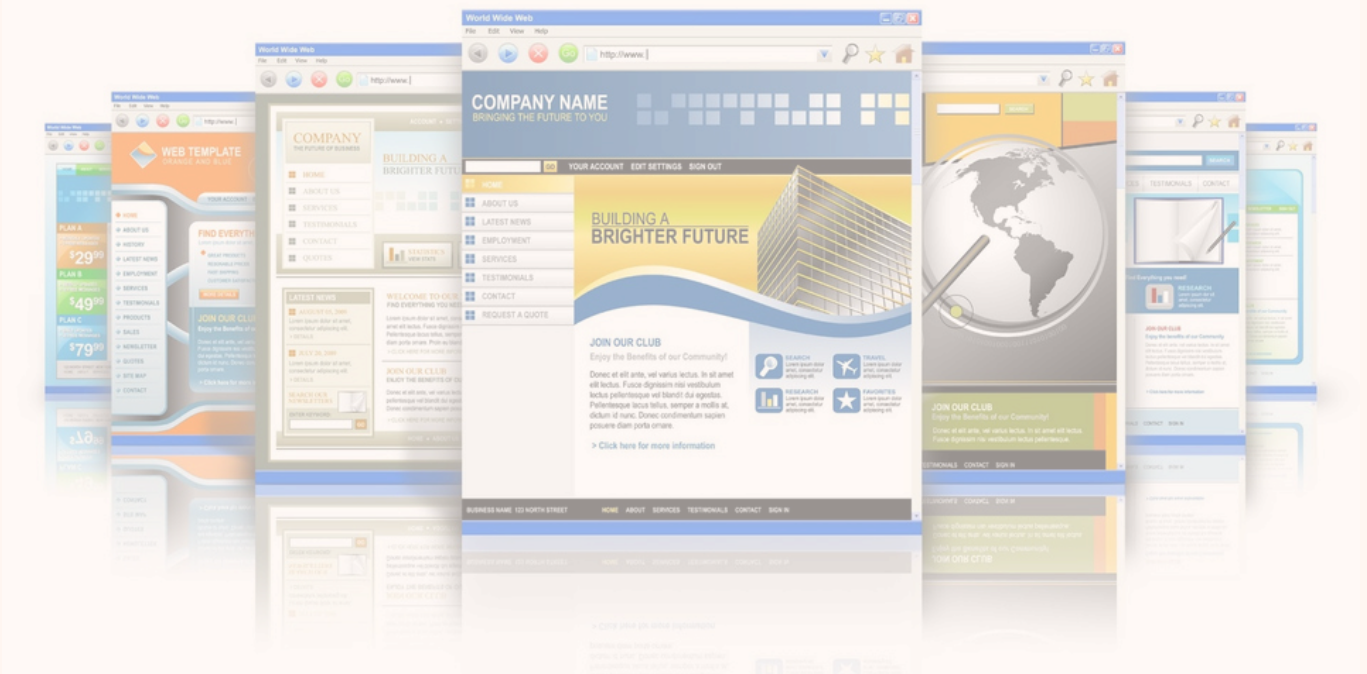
World Wide Web
File Edit View Help
http://www.

COMPANY NAME
BRINGING THE FUTURE TO YOU

GO YOUR ACCOUNT EDIT SETTINGS SIGN OUT

HOME
ABOUT US
LATEST NEWS
EMPLOYMENT
SERVICES
TESTIMONIALS
CONTACT
REQUEST A QUOTE

BUILDING A
BRIGHTER FUTURE

JOIN OUR CLUB
Enjoy the Benefits of our Community!
Donec et elit ante, vel varius lectus. In sit amet elit lectus. Fusce dignissim nisi vestibulum lectus pellentesque vel blandit dui egestas. Pellentesque lectus tellus, semper a mollis at, dictum id nunc. Donec condimentum sapien posuere diam porta ornare.
> Click here for more information

SEARCH
RESEARCH
TRAVEL
FAVORITES

BUSINESS NAME 123 NORTH STREET HOME ABOUT SERVICES TESTIMONIALS CONTACT SIGN IN

World Wide Web
File Edit View Help
http://www.
COMPANY
THE FUTURE OF BUSINESS
HOME
ABOUT US
SERVICES
TESTIMONIALS
CONTACT
QUOTES
BUILDING A
BRIGHTER FUTURE
LATEST NEWS
WELCOME TO OUR
JOIN OUR CLUB

WEB TEMPLATE
ORANGE AND BLUE
FIND EVERYTH
JOIN OUR CLU
HOME
ABOUT US
HISTORY
LATEST NEWS
EMPLOYMENT
SERVICES
TESTIMONIALS
PRODUCTS
SALES
NEWSLETTER
QUOTES
SITE MAP
CONTACT

PLAN A
$29.99
PLAN B
$49.99
PLAN C
$79.99

JOIN OUR CLUB
Enjoy the Benefits of our Community!
TESTIMONIALS CONTACT SIGN IN

SEARCH
TESTIMONIALS CONTACT
RESEARCH
JOIN OUR CLUB